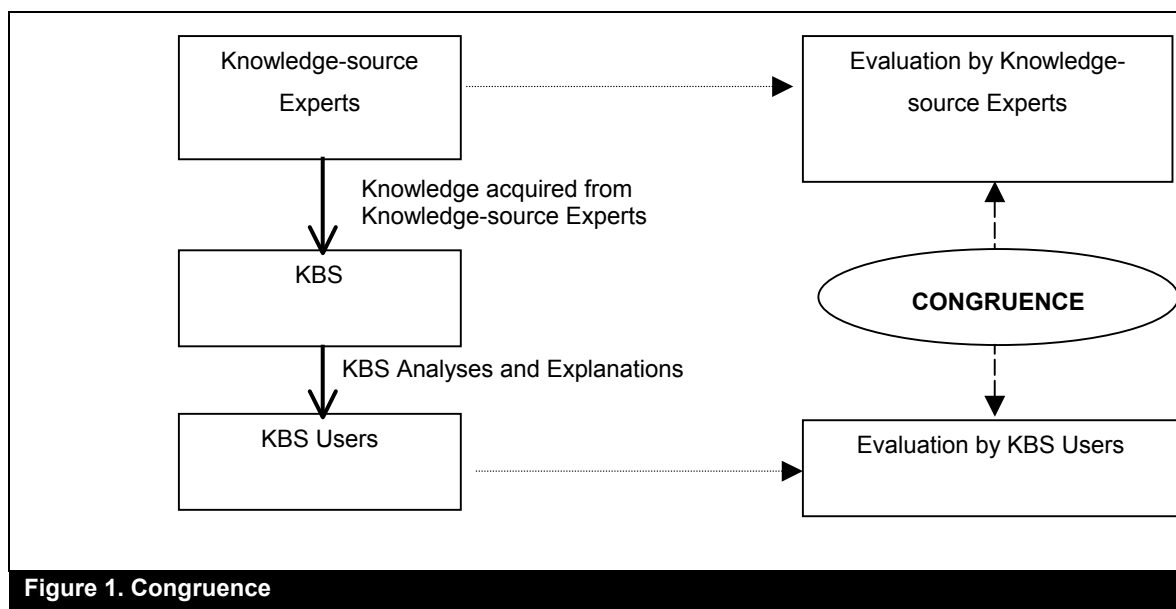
Knowledge-source Experts

Evaluation by Knowledge-source Experts

Knowledge acquired from Knowledge-source Experts

KBS

CONGRUENCE

KBS Analyses and Explanations

KBS Users

Evaluation by KBS Users

Figure 1. Congruence